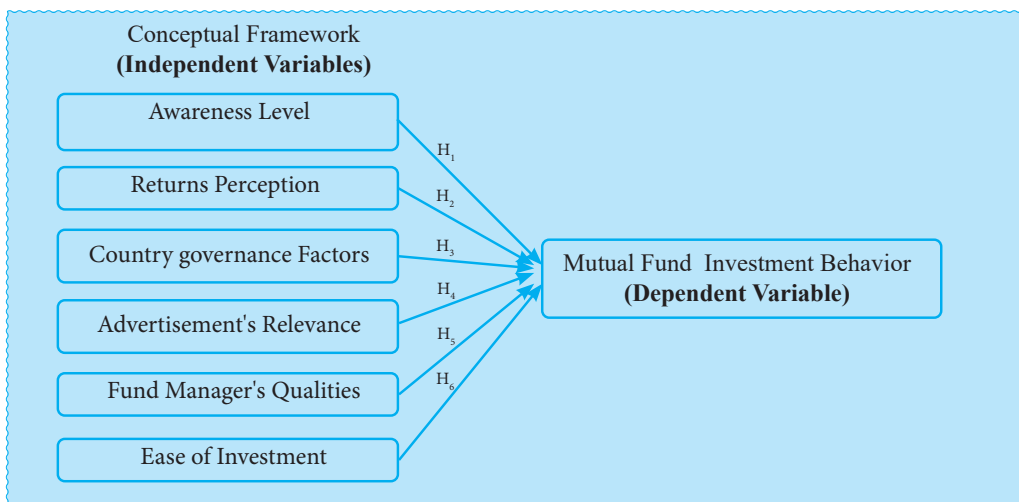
Conceptual Framework
**(Independent Variables)**

Awareness Level

Returns Perception

Country governance Factors

Advertisement's Relevance

Fund Manager's Qualities

Ease of Investment

$H_1$

$H_2$

$H_3$

$H_4$

$H_5$

$H_6$

Mutual Fund Investment Behavior
**(Dependent Variable)**